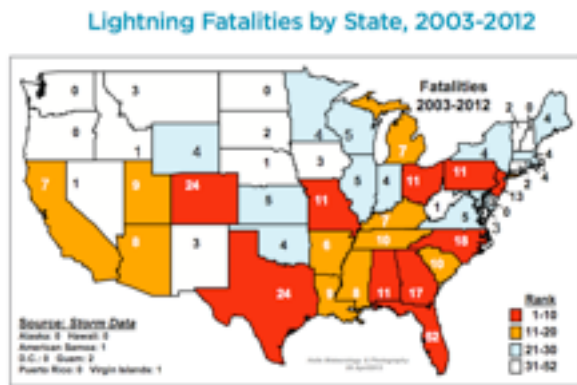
Lightning Fatalities by State, 2003-2012

Fatalities 2003-2012

0 3 0 0 1 4 2 1 5 4 7 1 9 24 3 1 3 5 4 11 11 7 1 11 5 5 2 8 4 4 2 8 1 3 13 0 6 2 7 10 3 1 18 4 6 10 24 8 8 11 17 52

Source: Storm Data
Alaska: 0 Hawaii: 0
American Samoa: 1
D.C.: 0 Guam: 2
Puerto Rico: 0 Virgin Islands: 1

Rank
1-10
11-20
21-30
31-52

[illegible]